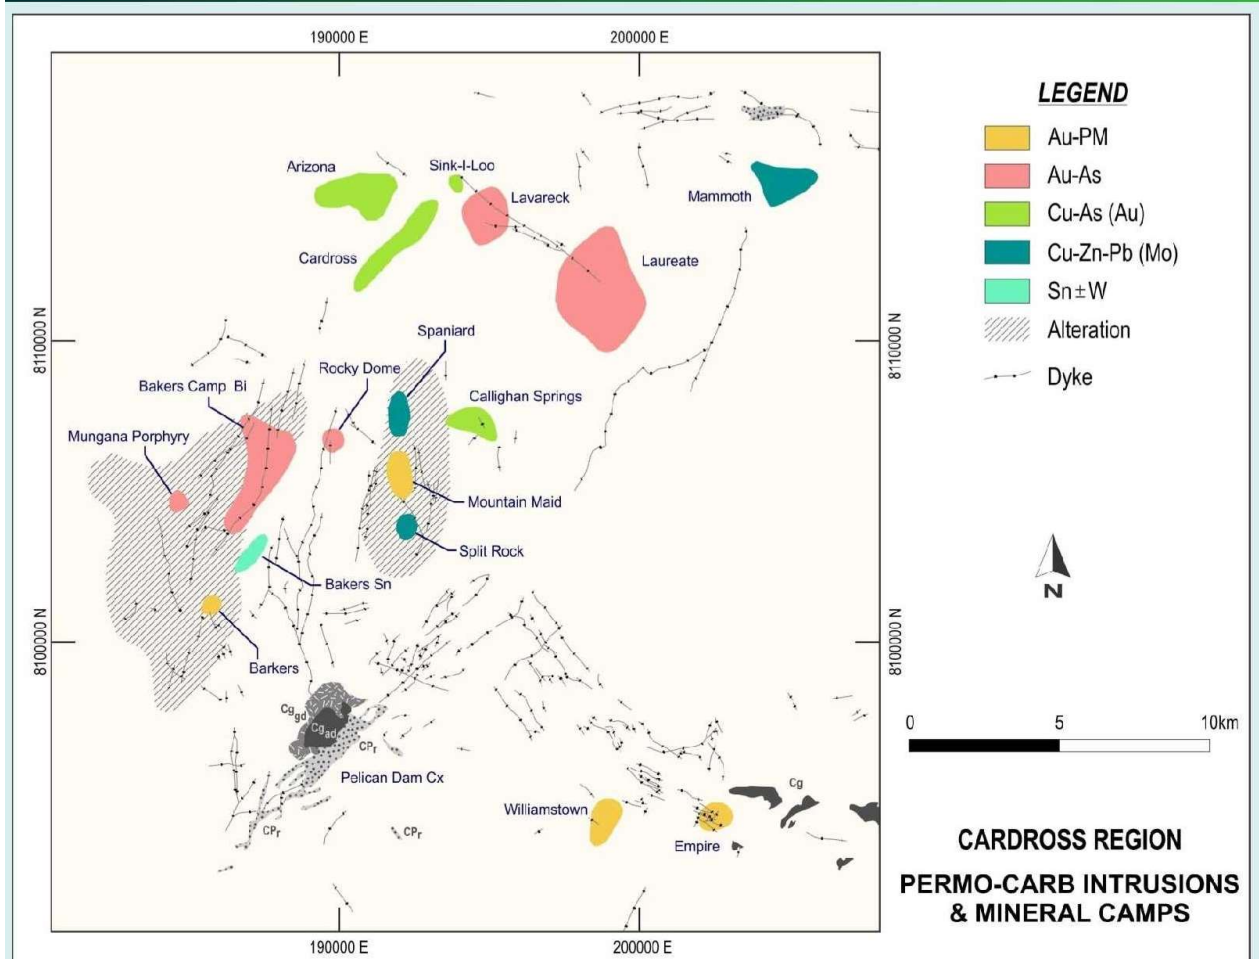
190000 E
200000 E

LEGEND
Au-PM
Au-As
Cu-As (Au)
Cu-Zn-Pb (Mo)
Sn±W
Alteration
Dyke

Arizona
Sink-I-Loo
Lavareck
Mammoth
Cardross
Laureate
8110000 N
8110000 N
Spaniard
Rocky Dome
Bakers Camp Bi
Callighan Springs
Mungana Porphyry
Mountain Maid
Split Rock
Bakers Sn
8100000 N
8100000 N
Barkers
$Cg_{gd}$
$Cg_{ad}$
$CP_r$
Pelican Dam Cx
$CP_r$
$CP_r$
Williamstown
Empire
Cg

N

0
5
10km

CARDROSS REGION
PERMO-CARB INTRUSIONS & MINERAL CAMPS

190000 E
200000 E